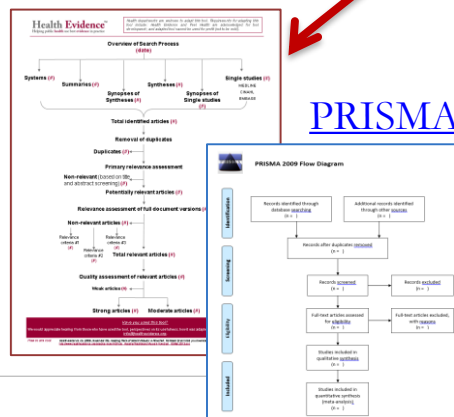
Health Evidence

Helping public health use best evidence in practice

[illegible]

Overview of Search Process

(date)

Systems (#)

Summaries (#)

Synopses of Syntheses (#)

Syntheses (#)

Synopses of Single studies (#)

Single studies (#)

MEDLINE
CINAHL
EMBASE

Total identified articles (#)

Removal of duplicates

Duplicates (#)

Primary relevance assessment

Non-relevant (based on title and abstract screening) (#)

Potentially relevant articles (#)

Relevance assessment of full document versions (#)

Non-relevant articles (#)

Relevance criteria #1 (#)

Relevance criteria #2 (#)

Relevance criteria #3 (#)

Total relevant articles (#)

Quality assessment of relevant articles (#)

Weak articles (#)

Strong articles (#)

Moderate articles (#)

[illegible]

PRISMA

PRISMA 2009 Flow Diagram

Identification

Screening

Eligibility

Included

Records identified through database searching
(n = )

Additional records identified through other sources
(n = )

Records after duplicates removed
(n = )

Records screened
(n = )

Records excluded
(n = )

Full-text articles assessed for eligibility
(n = )

Full-text articles excluded, with reasons
(n = )

Studies included in qualitative synthesis
(n = )

Studies included in quantitative synthesis (meta-analysis)
(n = )